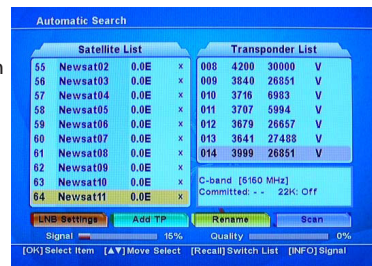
Automatic Search

| Satellite List | | | |
|---|---|---|---|
| 55 | Newsat02 | 0.0E | × |
| 56 | Newsat03 | 0.0E | × |
| 57 | Newsat04 | 0.0E | × |
| 58 | Newsat05 | 0.0E | × |
| 59 | Newsat06 | 0.0E | × |
| 60 | Newsat07 | 0.0E | × |
| 61 | Newsat08 | 0.0E | × |
| 62 | Newsat09 | 0.0E | × |
| 63 | Newsat10 | 0.0E | × |
| 64 | Newsat11 | 0.0E | × |

| Transponder List | | | |
|---|---|---|---|
| 008 | 4200 | 30000 | V |
| 009 | 3840 | 26851 | V |
| 010 | 3716 | 6983 | V |
| 011 | 3707 | 5994 | V |
| 012 | 3679 | 26657 | V |
| 013 | 3641 | 27488 | V |
| 014 | 3999 | 26851 | V |

C-band [5160 MHz]
Committed: - - 22K: Off

LNB Settings Add TP Rename Scan

Signal 15% Quality 0%

[OK] Select Item [▲▼] Move Select [Recall] Switch List [INFO] Signal